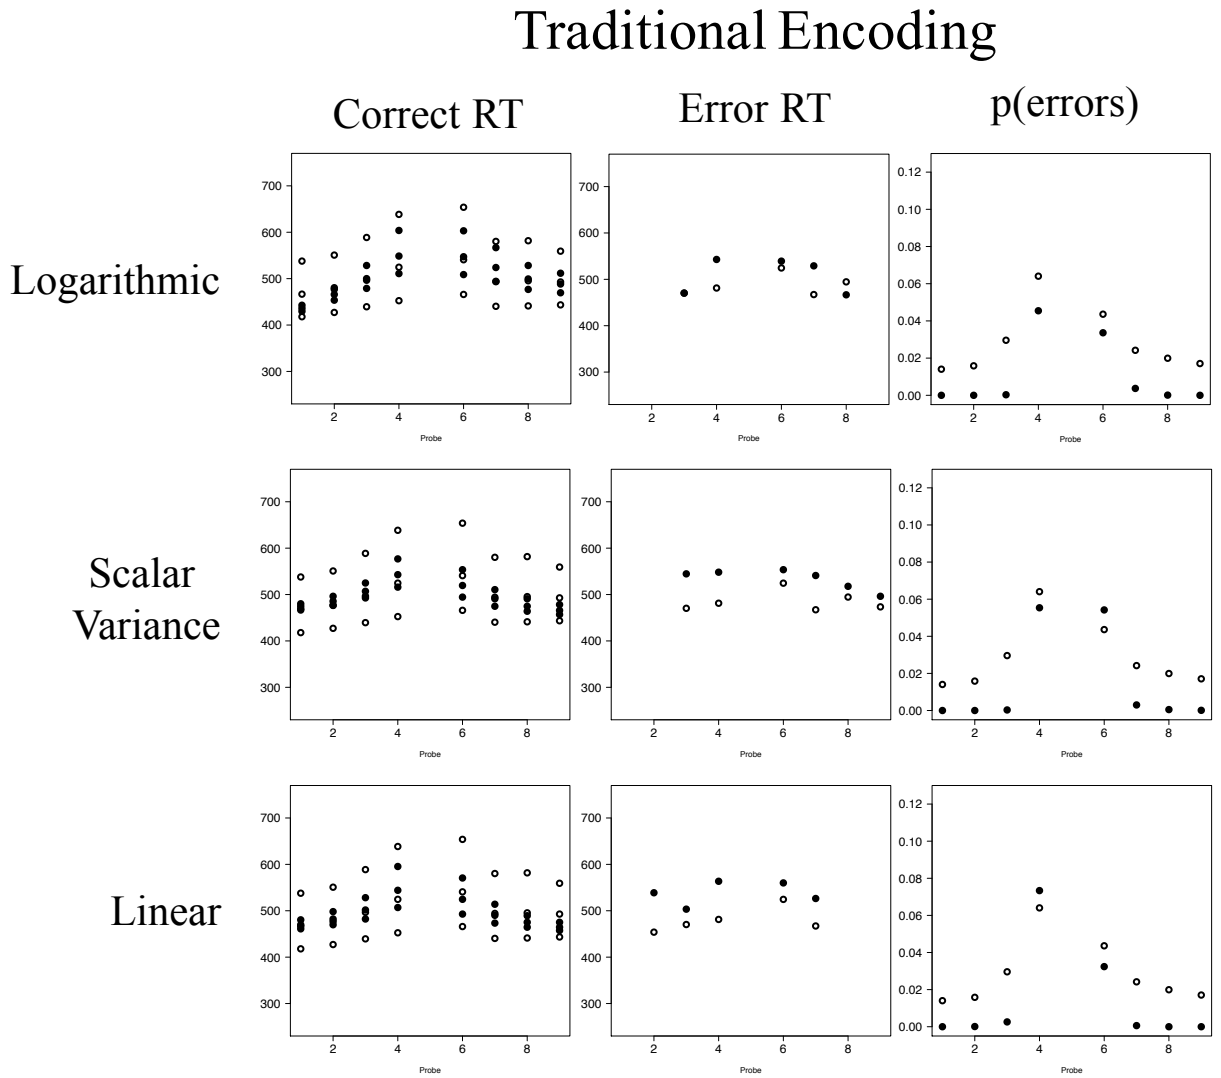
Traditional Encoding

Correct RT

Error RT

p(errors)

Logarithmic

700
600
500
400
300
2
4
6
8
Probe

700
600
500
400
300
2
4
6
8
Probe

0.12
0.10
0.08
0.06
0.04
0.02
0.00
2
4
6
8
Probe

Scalar Variance

700
600
500
400
300
2
4
6
8
Probe

700
600
500
400
300
2
4
6
8
Probe

0.12
0.10
0.08
0.06
0.04
0.02
0.00
2
4
6
8
Probe

Linear

700
600
500
400
300
2
4
6
8
Probe

700
600
500
400
300
2
4
6
8
Probe

0.12
0.10
0.08
0.06
0.04
0.02
0.00
2
4
6
8
Probe